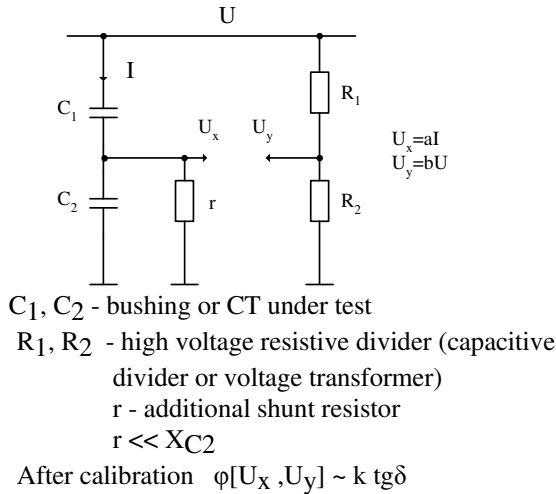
U

I

$C_1$

$C_2$

$U_x$

$U_y$

r

$R_1$

$R_2$

$U_x$=aI
$U_y$=bU

$C_1$, $C_2$ - bushing or CT under test
$R_1$, $R_2$ - high voltage resistive divider (capacitive divider or voltage transformer)
r - additional shunt resistor
r << $X_{C2}$
After calibration φ[$U_X$ ,$U_y$] ~ k tgδ